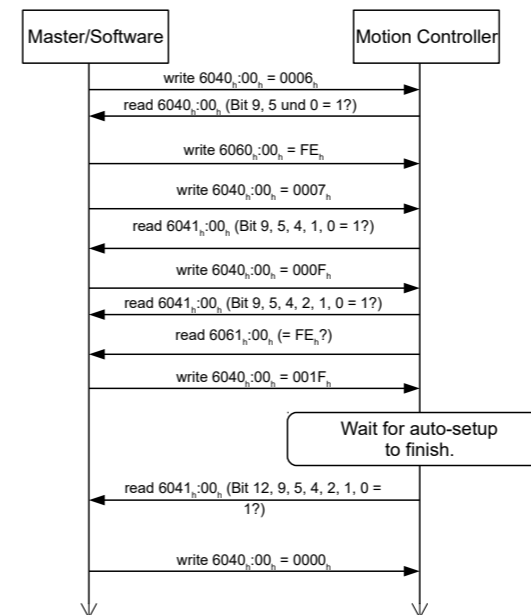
Master/Software

Motion Controller

write $6040_h$:$00_h$ = $0006_h$

read $6040_h$:$00_h$ (Bit 9, 5 und 0 = 1?)

write $6060_h$:$00_h$ = $FE_h$

write $6040_h$:$00_h$ = $0007_h$

read $6041_h$:$00_h$ (Bit 9, 5, 4, 1, 0 = 1?)

write $6040_h$:$00_h$ = $000F_h$

read $6041_h$:$00_h$ (Bit 9, 5, 4, 2, 1, 0 = 1?)

read $6061_h$:$00_h$ (= $FE_h$?)

write $6040_h$:$00_h$ = $001F_h$

Wait for auto-setup to finish.

read $6041_h$:$00_h$ (Bit 12, 9, 5, 4, 2, 1, 0 = 1?)

write $6040_h$:$00_h$ = $0000_h$